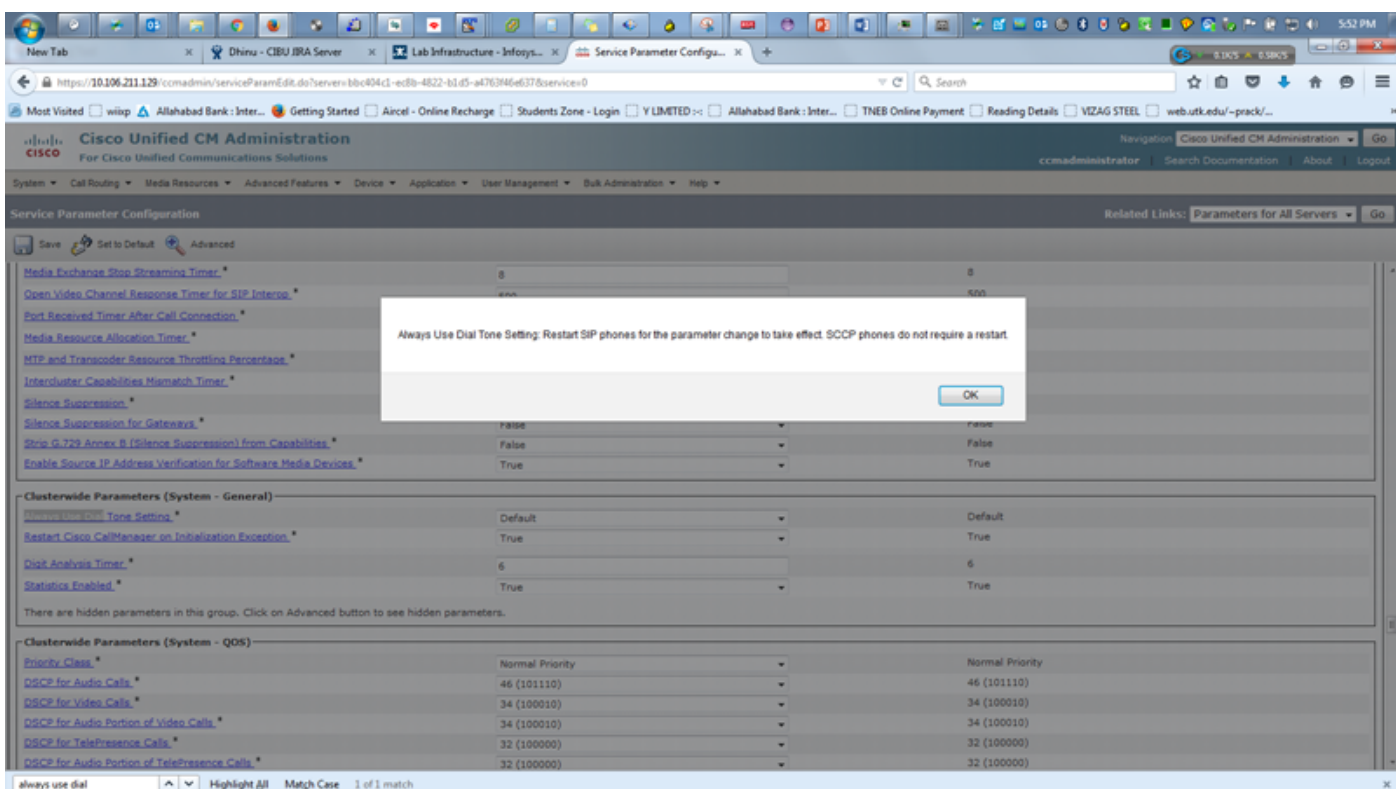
5:52 PM

New Tab | Dhinu - CIBU JIRA Server | Lab Infrastructure - Infosys... | Service Parameter Configu... | +

0.1K/S 0.58K/S

https://10.106.211.129/ccmadmin/serviceParamEdit.do?server=bbc404c1-ec8b-4822-b1d5-a4763f46e637&service=0

Search

Most Visited | wiixp | Allahabad Bank : Inter... | Getting Started | Aircel - Online Recharge | Students Zone - Login | Y LIMITED :- | Allahabad Bank : Inter... | TNEB Online Payment | Reading Details | VIZAG STEEL | web.utk.edu/~prack/...

cisco Cisco Unified CM Administration
For Cisco Unified Communications Solutions

Navigation Cisco Unified CM Administration Go
ccmadministrator | Search Documentation | About | Logout

System ▾ Call Routing ▾ Media Resources ▾ Advanced Features ▾ Device ▾ Application ▾ User Management ▾ Bulk Administration ▾ Help ▾

Service Parameter Configuration
Related Links: Parameters for All Servers Go

Save | Set to Default | Advanced

| | | |
|---|---|---|
| Media Exchange Stop Streaming Timer * | 8 | 8 |
| Open Video Channel Response Timer for SIP Interop * | 500 | 500 |
| Port Received Timer After Call Connection * | | |
| Media Resource Allocation Timer * | | |
| MTP and Transcoder Resource Throttling Percentage * | | |
| Intercluster Capabilities Mismatch Timer * | | |
| Silence Suppression * | | |
| Silence Suppression for Gateways * | False | False |
| Strip G.729 Annex B (Silence Suppression) from Capabilities * | False | False |
| Enable Source IP Address Verification for Software Media Devices * | True | True |

Always Use Dial Tone Setting: Restart SIP phones for the parameter change to take effect. SCCP phones do not require a restart.

OK

Clusterwide Parameters (System - General)

| | | |
|---|---|---|
| Always Use Dial Tone Setting * | Default | Default |
| Restart Cisco CallManager on Initialization Exception * | True | True |
| Digit Analysis Timer * | 6 | 6 |
| Statistics Enabled * | True | True |

There are hidden parameters in this group. Click on Advanced button to see hidden parameters.

Clusterwide Parameters (System - QOS)

| | | |
|---|---|---|
| Priority Class * | Normal Priority | Normal Priority |
| DSCP for Audio Calls * | 46 (101110) | 46 (101110) |
| DSCP for Video Calls * | 34 (100010) | 34 (100010) |
| DSCP for Audio Portion of Video Calls * | 34 (100010) | 34 (100010) |
| DSCP for TelePresence Calls * | 32 (100000) | 32 (100000) |
| DSCP for Audio Portion of TelePresence Calls * | 32 (100000) | 32 (100000) |

always use dial | Highlight All | Match Case | 1 of 1 match